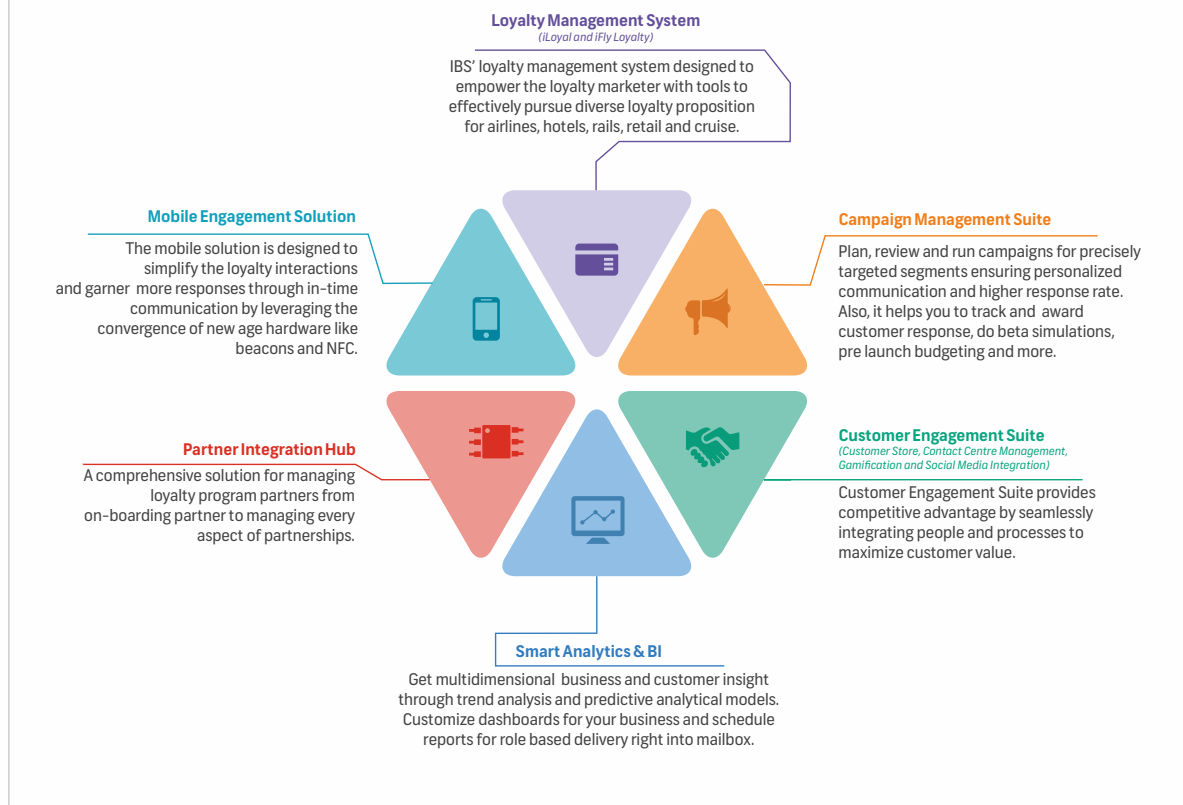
Loyalty Management System
(iLoyal and iFly Loyalty)

IBS' loyalty management system designed to empower the loyalty marketer with tools to effectively pursue diverse loyalty proposition for airlines, hotels, rails, retail and cruise.

Mobile Engagement Solution

The mobile solution is designed to simplify the loyalty interactions and garner more responses through in-time communication by leveraging the convergence of new age hardware like beacons and NFC.

Campaign Management Suite

Plan, review and run campaigns for precisely targeted segments ensuring personalized communication and higher response rate. Also, it helps you to track and award customer response, do beta simulations, pre launch budgeting and more.

Partner Integration Hub

A comprehensive solution for managing loyalty program partners from on-boarding partner to managing every aspect of partnerships.

Customer Engagement Suite
(Customer Store, Contact Centre Management, Gamification and Social Media Integration)

Customer Engagement Suite provides competitive advantage by seamlessly integrating people and processes to maximize customer value.

Smart Analytics & BI

Get multidimensional business and customer insight through trend analysis and predictive analytical models. Customize dashboards for your business and schedule reports for role based delivery right into mailbox.